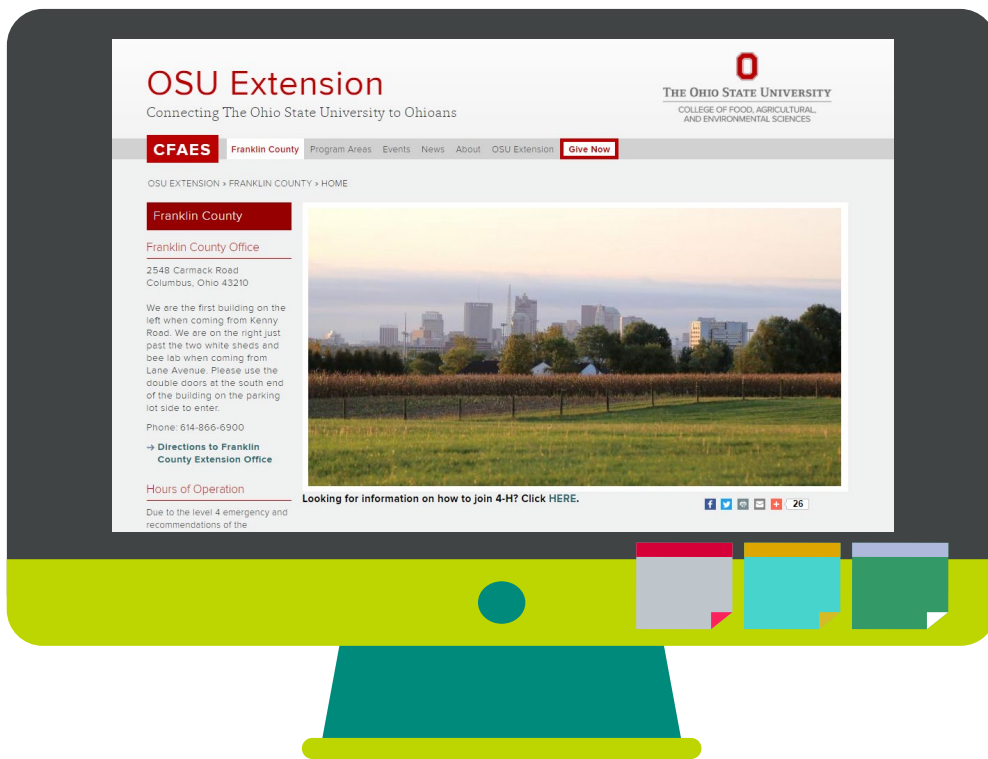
OSU Extension

Connecting The Ohio State University to Ohioans

THE OHIO STATE UNIVERSITY

COLLEGE OF FOOD, AGRICULTURAL, AND ENVIRONMENTAL SCIENCES

CFAES Franklin County Program Areas Events News About OSU Extension Give Now

OSU EXTENSION › FRANKLIN COUNTY › HOME

Franklin County

Franklin County Office

2548 Carmack Road
Columbus, Ohio 43210

We are the first building on the left when coming from Kenny Road. We are on the right just past the two white sheds and bee lab when coming from Lane Avenue. Please use the double doors at the south end of the building on the parking lot side to enter.

Phone: 614-866-6900

→ Directions to Franklin County Extension Office

Hours of Operation

Due to the level 4 emergency and recommendations of the

Looking for information on how to join 4-H? Click HERE.

26